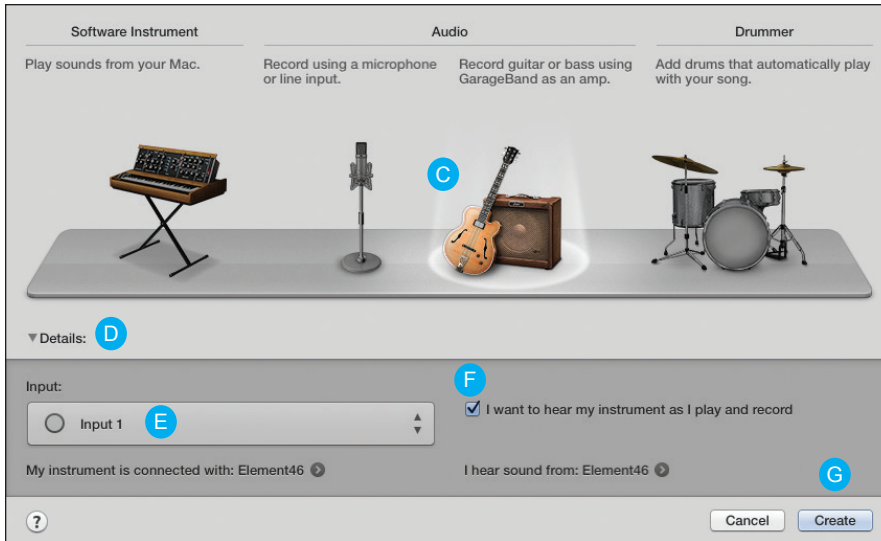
Software Instrument

Play sounds from your Mac.

Audio

Record using a microphone or line input.

Record guitar or bass using GarageBand as an amp.

Drummer

Add drums that automatically play with your song.

C

▼Details: D

Input:

F

☑ I want to hear my instrument as I play and record

Input 1 E

My instrument is connected with: Element46

I hear sound from: Element46

G

?

Cancel

Create